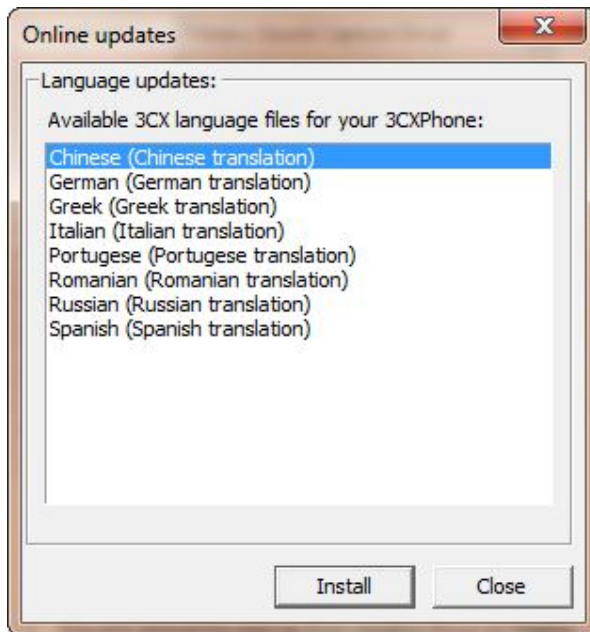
Online updates

Language updates:

Available 3CX language files for your 3CXPhone:

Chinese (Chinese translation)
German (German translation)
Greek (Greek translation)
Italian (Italian translation)
Portugese (Portugese translation)
Romanian (Romanian translation)
Russian (Russian translation)
Spanish (Spanish translation)

Install
Close